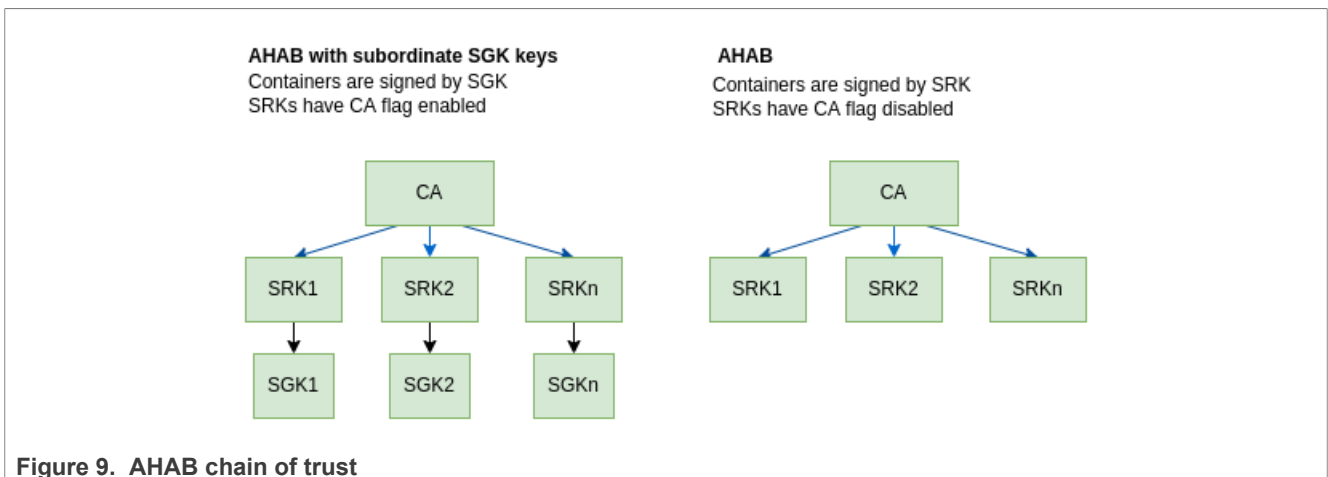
**AHAB with subordinate SGK keys**
Containers are signed by SGK
SRKs have CA flag enabled

CA

SRK1

SRK2

SRKn

SGK1

SGK2

SGKn

**AHAB**
Containers are signed by SRK
SRKs have CA flag disabled

CA

SRK1

SRK2

SRKn

**Figure 9. AHAB chain of trust**